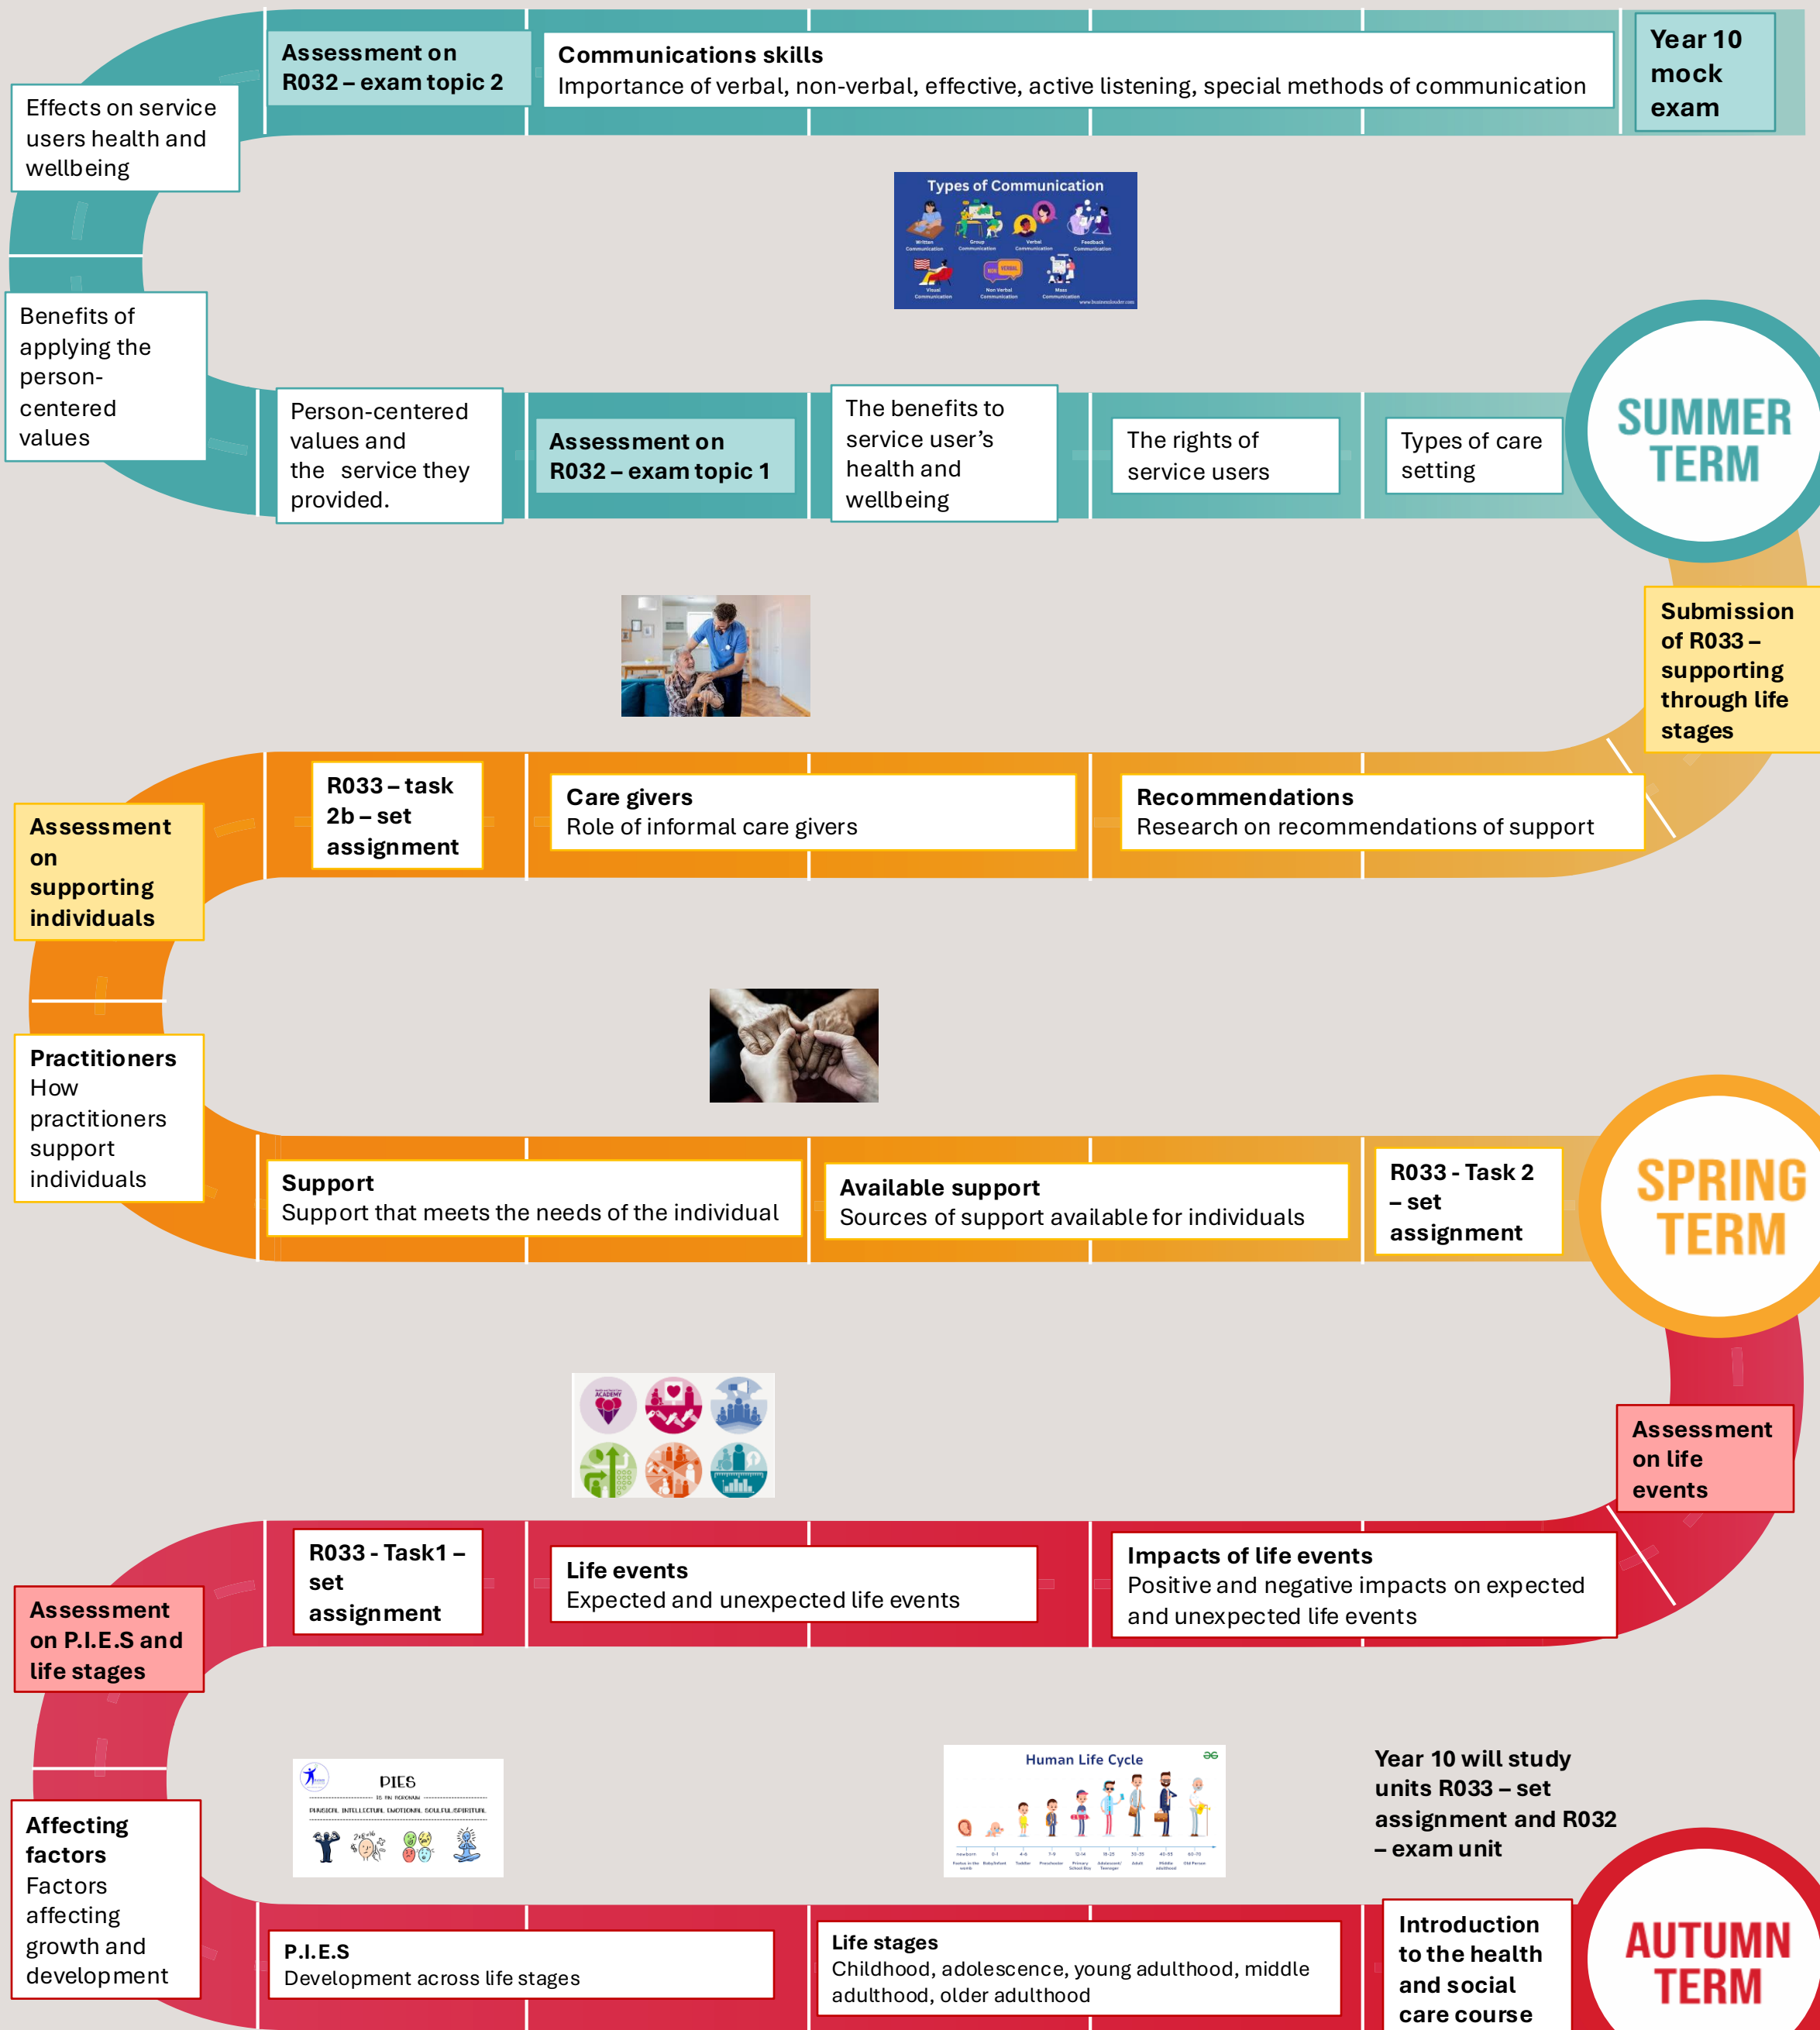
Assessment on R032 – exam topic 2

Communications skills
Importance of verbal, non-verbal, effective, active listening, special methods of communication

Year 10 mock exam

Effects on service users health and wellbeing

Types of Communication

Benefits of applying the person-centered values

Person-centered values and the service they provided.

Assessment on R032 – exam topic 1

The benefits to service user's health and wellbeing

The rights of service users

Types of care setting

SUMMER TERM

Submission of R033 – supporting through life stages

R033 – task 2b – set assignment

Care givers
Role of informal care givers

Recommendations
Research on recommendations of support

Assessment on supporting individuals

Practitioners
How practitioners support individuals

Support
Support that meets the needs of the individual

Available support
Sources of support available for individuals

R033 - Task 2 – set assignment

SPRING TERM

Assessment on life events

R033 - Task1 – set assignment

Life events
Expected and unexpected life events

Impacts of life events
Positive and negative impacts on expected and unexpected life events

Assessment on P.I.E.S and life stages

PIES

Human Life Cycle

Year 10 will study units R033 – set assignment and R032 – exam unit

Affecting factors
Factors affecting growth and development

P.I.E.S
Development across life stages

Life stages
Childhood, adolescence, young adulthood, middle adulthood, older adulthood

Introduction to the health and social care course

AUTUMN TERM